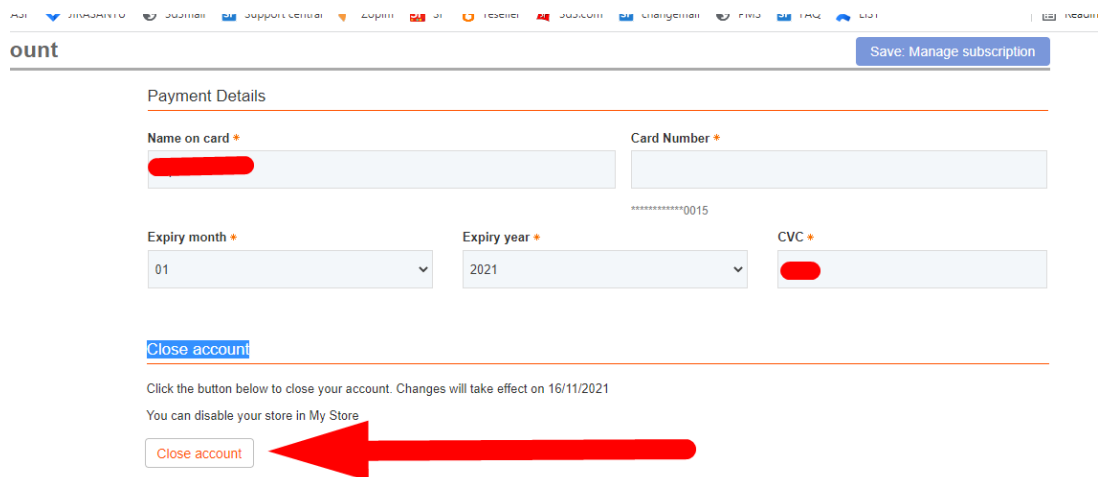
ASI JIRASANTO 3dsmail Support central Zopim SI reseller 3ds.com changemail PMS FAQ LIST Readin

ount

Save: Manage subscription

Payment Details

Name on card *

Card Number *

************0015

Expiry month *

01

Expiry year *

2021

CVC *

Close account

Click the button below to close your account. Changes will take effect on 16/11/2021

You can disable your store in My Store

Close account